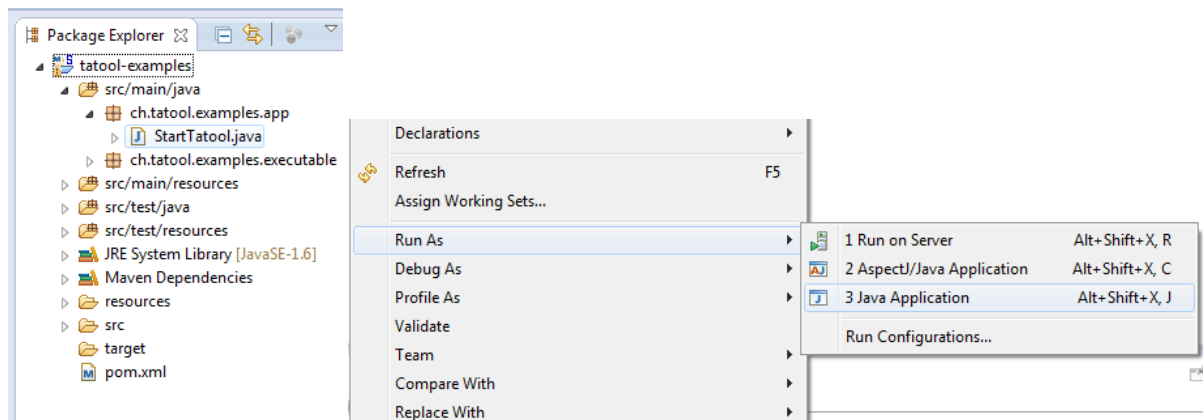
Package Explorer

tatool-examples
src/main/java
ch.tatool.examples.app
StartTatool.java
ch.tatool.examples.executable
src/main/resources
src/test/java
src/test/resources
JRE System Library [JavaSE-1.6]
Maven Dependencies
resources
src
target
pom.xml

Declarations
Refresh F5
Assign Working Sets...
Run As
Debug As
Profile As
Validate
Team
Compare With
Replace With

1 Run on Server Alt+Shift+X, R
2 AspectJ/Java Application Alt+Shift+X, C
3 Java Application Alt+Shift+X, J
Run Configurations...